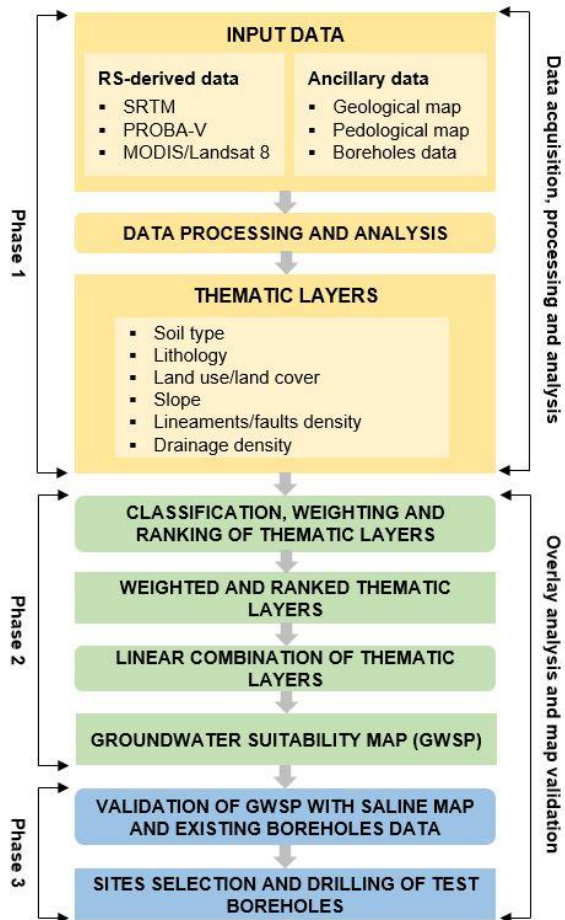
Phase 1

INPUT DATA

RS-derived data
- SRTM
- PROBA-V
- MODIS/Landsat 8

Ancillary data
- Geological map
- Pedological map
- Boreholes data

DATA PROCESSING AND ANALYSIS

THEMATIC LAYERS
- Soil type
- Lithology
- Land use/land cover
- Slope
- Lineaments/faults density
- Drainage density

Data acquisition, processing and analysis

Phase 2

CLASSIFICATION, WEIGHTING AND RANKING OF THEMATIC LAYERS

WEIGHTED AND RANKED THEMATIC LAYERS

LINEAR COMBINATION OF THEMATIC LAYERS

GROUNDWATER SUITABILITY MAP (GWSP)

Phase 3

VALIDATION OF GWSP WITH SALINE MAP AND EXISTING BOREHOLES DATA

SITES SELECTION AND DRILLING OF TEST BOREHOLES

Overlay analysis and map validation